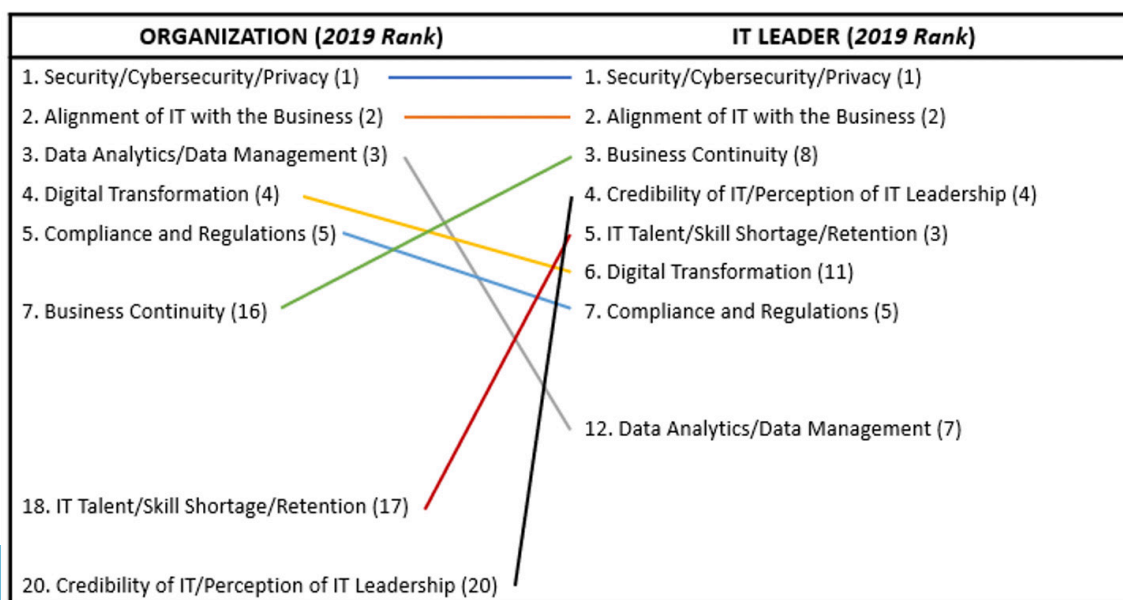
| ORGANIZATION (*2019 Rank*) | IT LEADER (*2019 Rank*) |
|---|---|
| 1. Security/Cybersecurity/Privacy (1) | 1. Security/Cybersecurity/Privacy (1) |
| 2. Alignment of IT with the Business (2) | 2. Alignment of IT with the Business (2) |
| 3. Data Analytics/Data Management (3) | 3. Business Continuity (8) |
| 4. Digital Transformation (4) | 4. Credibility of IT/Perception of IT Leadership (4) |
| 5. Compliance and Regulations (5) | 5. IT Talent/Skill Shortage/Retention (3) |
| | 6. Digital Transformation (11) |
| 7. Business Continuity (16) | 7. Compliance and Regulations (5) |
| | 12. Data Analytics/Data Management (7) |
| 18. IT Talent/Skill Shortage/Retention (17) | |
| 20. Credibility of IT/Perception of IT Leadership (20) | |